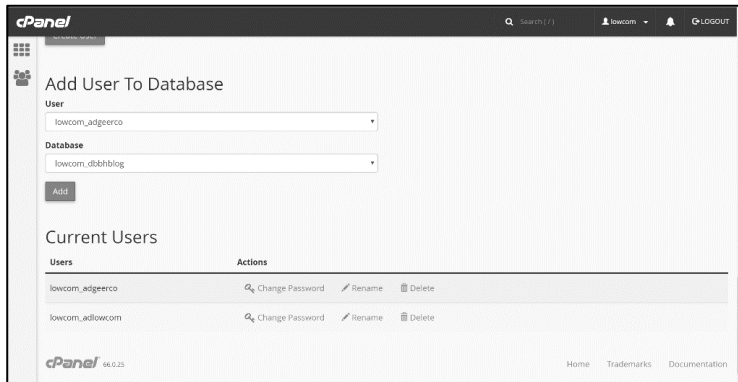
cPanel

Search ( / )

lowcom

LOGOUT

Create User

Add User To Database

User

lowcom_adgeerco

Database

lowcom_dbbhblog

Add

Current Users

| Users | Actions |
|---|---|
| lowcom_adgeerco | Change Password Rename Delete |
| lowcom_adlowcom | Change Password Rename Delete |

cPanel 66.0.25

Home Trademarks Documentation